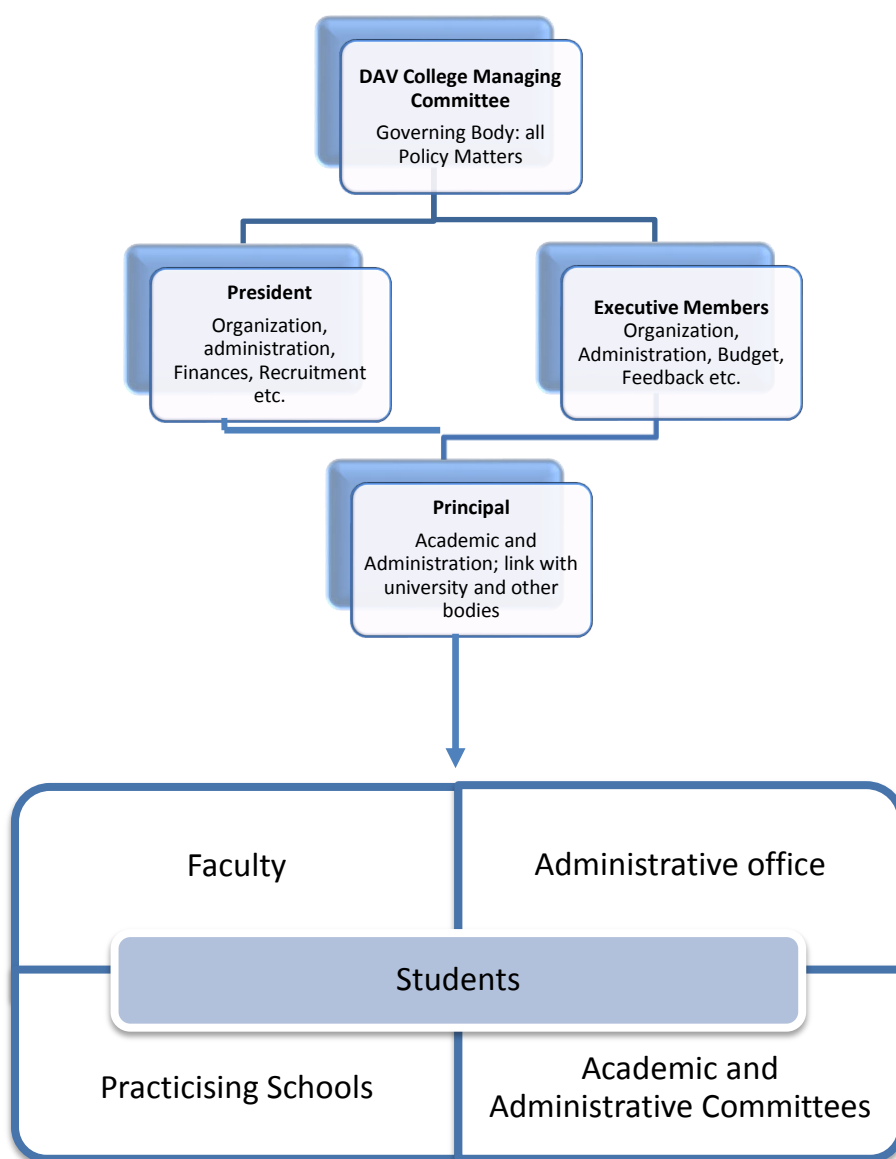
**DAV College Managing Committee**
Governing Body: all Policy Matters

**President**
Organization, administration, Finances, Recruitment etc.

**Executive Members**
Organization, Administration, Budget, Feedback etc.

**Principal**
Academic and Administration; link with university and other bodies

Faculty

Administrative office

Students

Practicising Schools

Academic and Administrative Committees